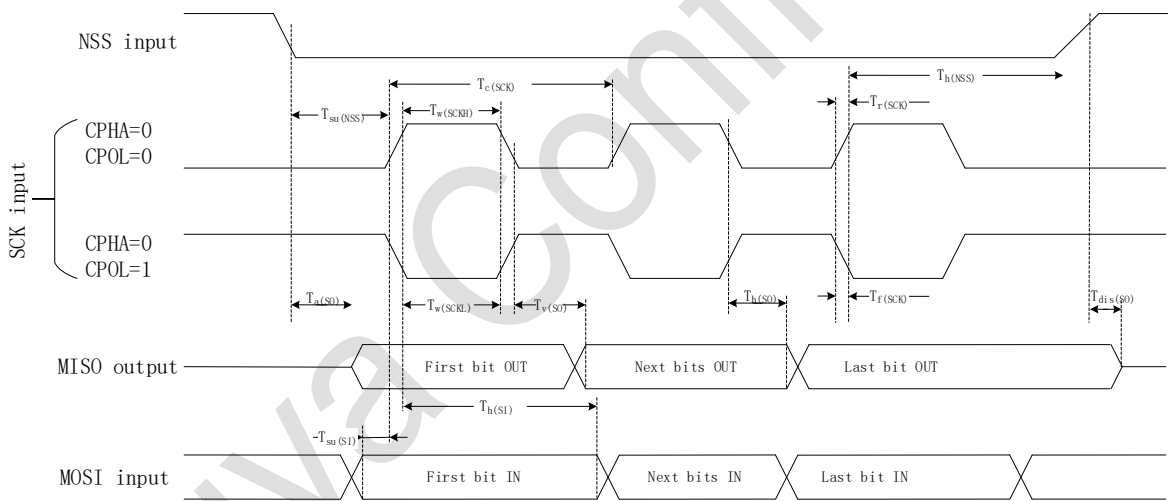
NSS input

$T_{c(SCK)}$

$T_{h(NSS)}$

$T_{su(NSS)}$

$T_{w(SCKH)}$

$T_{r(SCK)}$

CPHA=0
CPOL=0

SCK input

CPHA=0
CPOL=1

$T_{a(SO)}$

$T_{w(SCKL)}$

$T_{v(SO)}$

$T_{h(SO)}$

$T_{f(SCK)}$

$T_{dis(SO)}$

MISO output

First bit OUT

Next bits OUT

Last bit OUT

$T_{h(SI)}$

$-T_{su(SI)}$

MOSI input

First bit IN

Next bits IN

Last bit IN